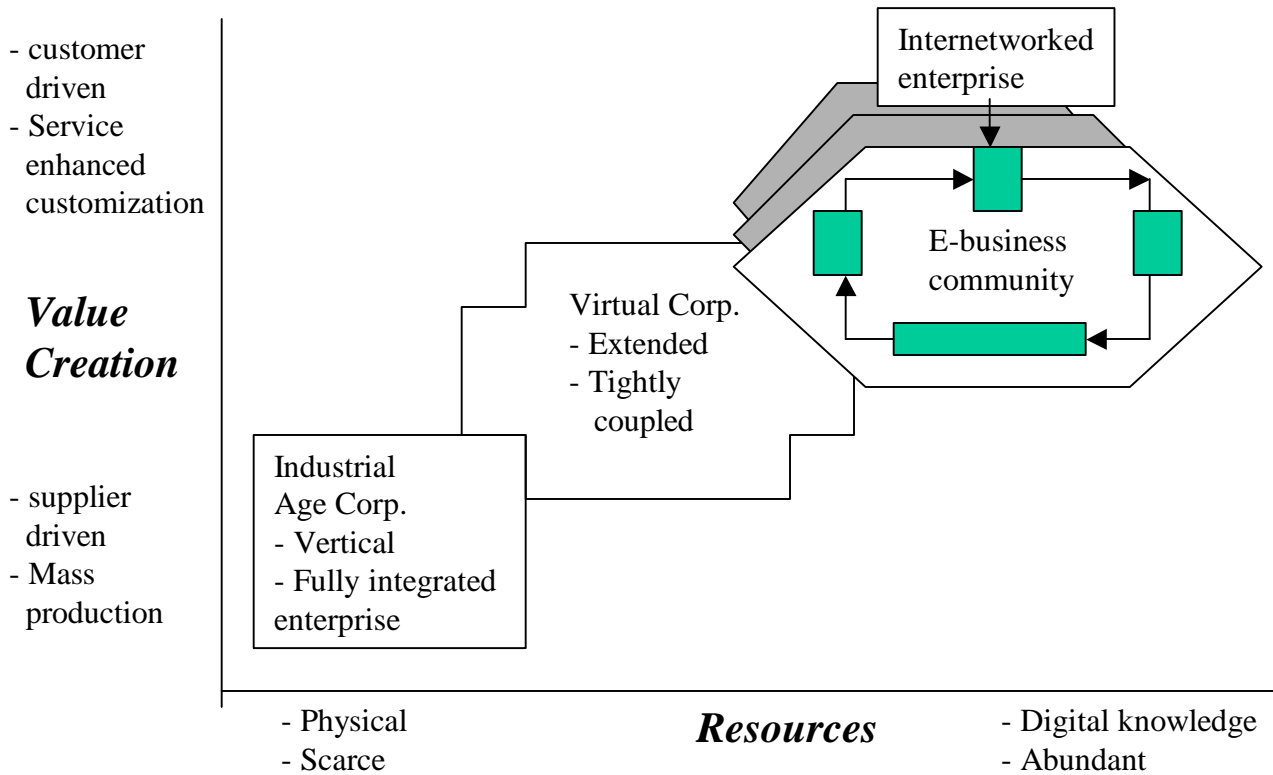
- customer driven
- Service enhanced customization

*Value Creation*

- supplier driven
- Mass production

Internetworked enterprise

E-business community

Virtual Corp.
- Extended
- Tightly coupled

Industrial Age Corp.
- Vertical
- Fully integrated enterprise

- Physical
- Scarce

*Resources*

- Digital knowledge
- Abundant